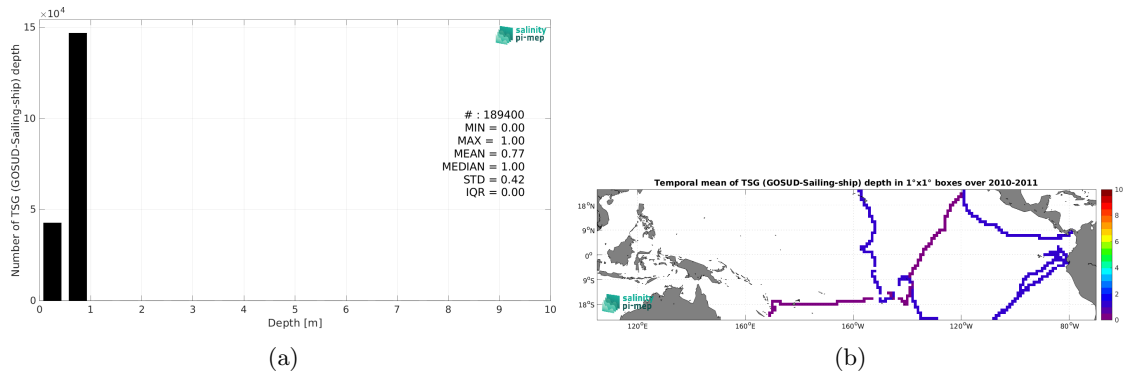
$\times 10^4$
15
10
5
0
Number of TSG (GOSUD-Sailing-ship) depth
0 1 2 3 4 5 6 7 8 9 10
Depth [m]
salinity pi-mep
# : 189400
MIN = 0.00
MAX = 1.00
MEAN = 0.77
MEDIAN = 1.00
STD = 0.42
IQR = 0.00

(a)

Temporal mean of TSG (GOSUD-Sailing-ship) depth in 1°x1° boxes over 2010-2011
18°N
9°N
0°
9°S
18°S
120°E 160°E 160°W 120°W 80°W
10
8
6
4
2
0
salinity pi-mep

(b)